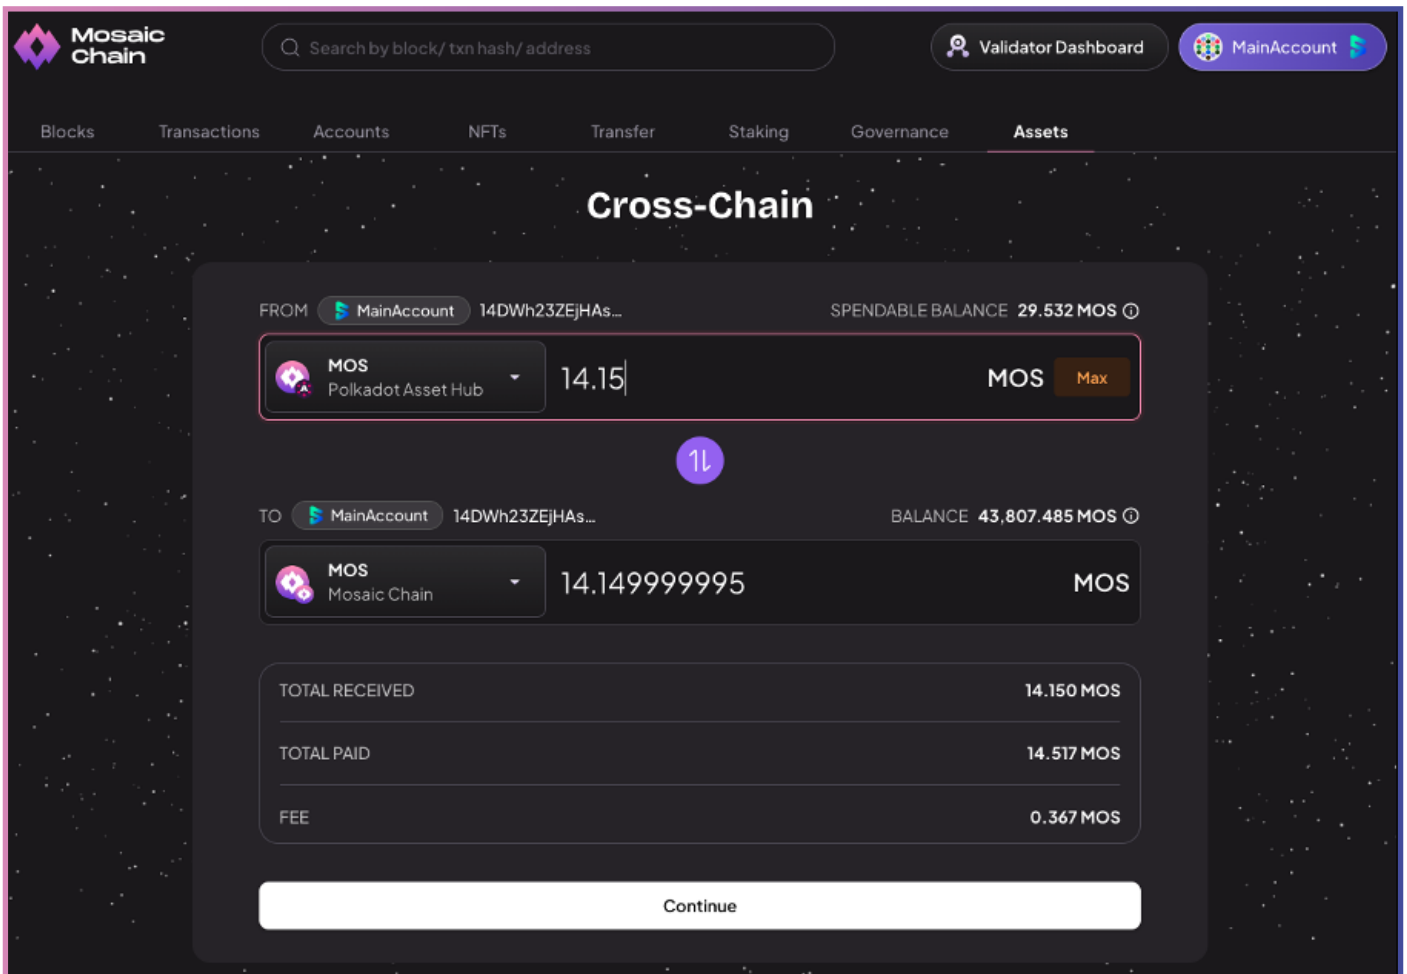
Mosaic Chain

Search by block/ txn hash/ address

Validator Dashboard

MainAccount

Blocks Transactions Accounts NFTs Transfer Staking Governance Assets

Cross-Chain

FROM MainAccount 14DWh23ZEjHAs...

SPENDABLE BALANCE 29.532 MOS

MOS
Polkadot Asset Hub

14.15

MOS Max

TO MainAccount 14DWh23ZEjHAs...

BALANCE 43,807.485 MOS

MOS
Mosaic Chain

14.149999995

MOS

| | |
|---|---|
| TOTAL RECEIVED | 14.150 MOS |
| TOTAL PAID | 14.517 MOS |
| FEE | 0.367 MOS |

Continue